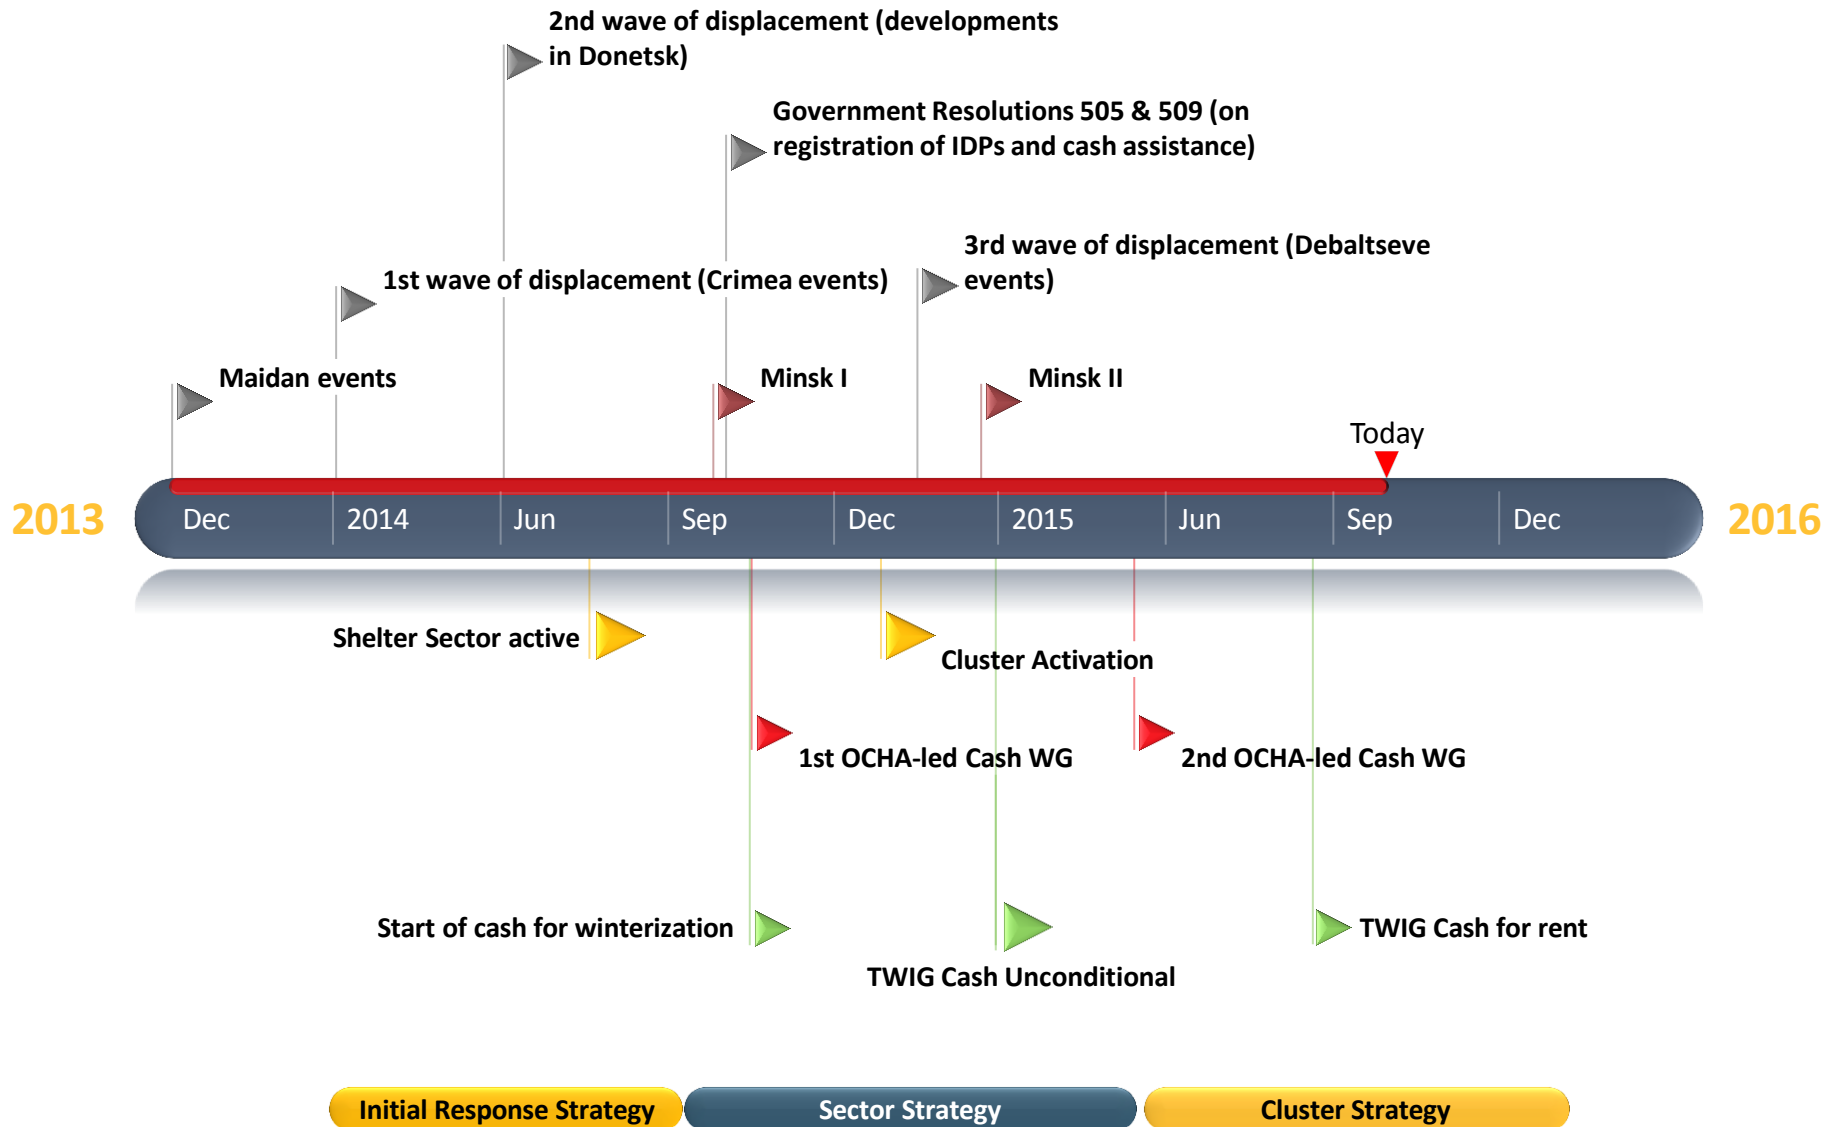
2nd wave of displacement (developments in Donetsk)

Government Resolutions 505 & 509 (on registration of IDPs and cash assistance)

3rd wave of displacement (Debaltseve events)

1st wave of displacement (Crimea events)

Maidan events

Minsk I

Minsk II

Today

2013

Dec 2014 Jun Sep Dec 2015 Jun Sep Dec

2016

Shelter Sector active

Cluster Activation

1st OCHA-led Cash WG

2nd OCHA-led Cash WG

Start of cash for winterization

TWIG Cash for rent

TWIG Cash Unconditional

Initial Response Strategy

Sector Strategy

Cluster Strategy